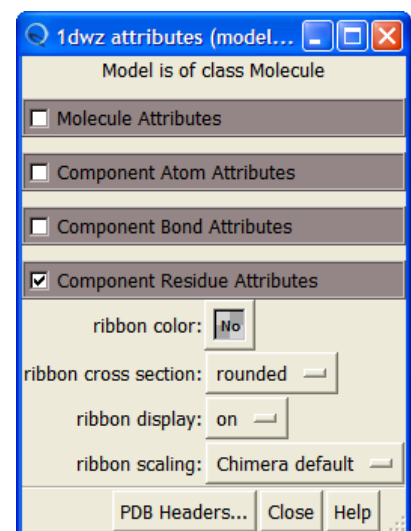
1dwz attributes (model...

Model is of class Molecule

Molecule Attributes

Component Atom Attributes

Component Bond Attributes

Component Residue Attributes

ribbon color: No

ribbon cross section: rounded

ribbon display: on

ribbon scaling: Chimera default

PDB Headers... Close Help